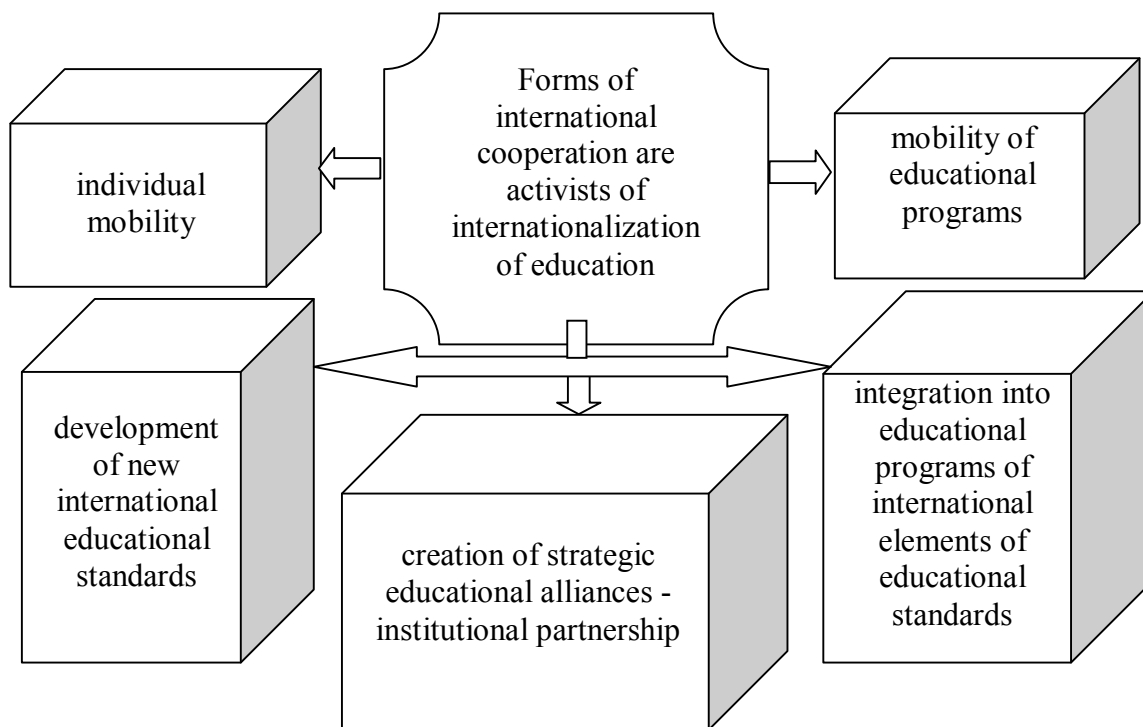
Forms of international cooperation are activists of internationalization of education

individual mobility

mobility of educational programs

development of new international educational standards

creation of strategic educational alliances - institutional partnership

integration into educational programs of international elements of educational standards